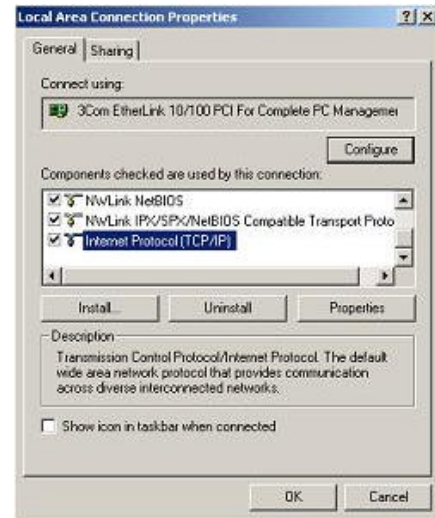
Local Area Connection Properties

?| X

General | Sharing

Connect using:

3Com EtherLink 10/100 PCI For Complete PC Managemer

Configure

Components checked are used by this connection:

NWLink NetBIOS

NWLink IPX/SPX/NetBIOS Compatible Transport Proto

Internet Protocol (TCP/IP)

Install...

Uninstall

Properties

Description

Transmission Control Protocol/Internet Protocol. The default wide area network protocol that provides communication across diverse interconnected networks.

Show icon in taskbar when connected

OK

Cancel